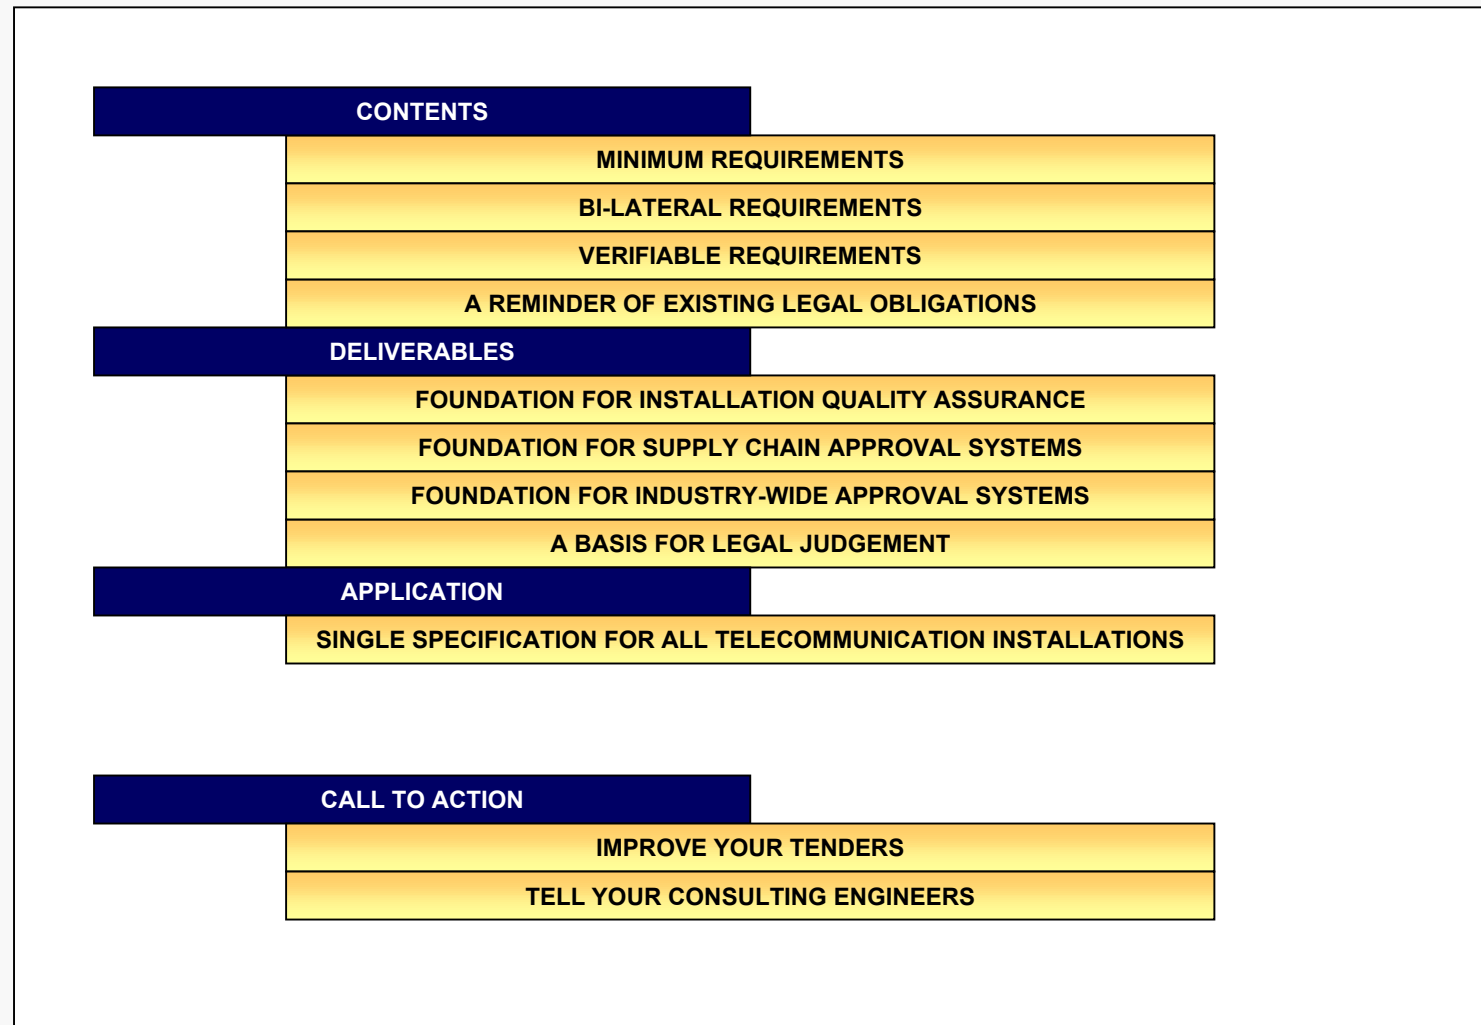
CONTENTS

MINIMUM REQUIREMENTS

BI-LATERAL REQUIREMENTS

VERIFIABLE REQUIREMENTS

A REMINDER OF EXISTING LEGAL OBLIGATIONS

DELIVERABLES

FOUNDATION FOR INSTALLATION QUALITY ASSURANCE

FOUNDATION FOR SUPPLY CHAIN APPROVAL SYSTEMS

FOUNDATION FOR INDUSTRY-WIDE APPROVAL SYSTEMS

A BASIS FOR LEGAL JUDGEMENT

APPLICATION

SINGLE SPECIFICATION FOR ALL TELECOMMUNICATION INSTALLATIONS

CALL TO ACTION

IMPROVE YOUR TENDERS

TELL YOUR CONSULTING ENGINEERS